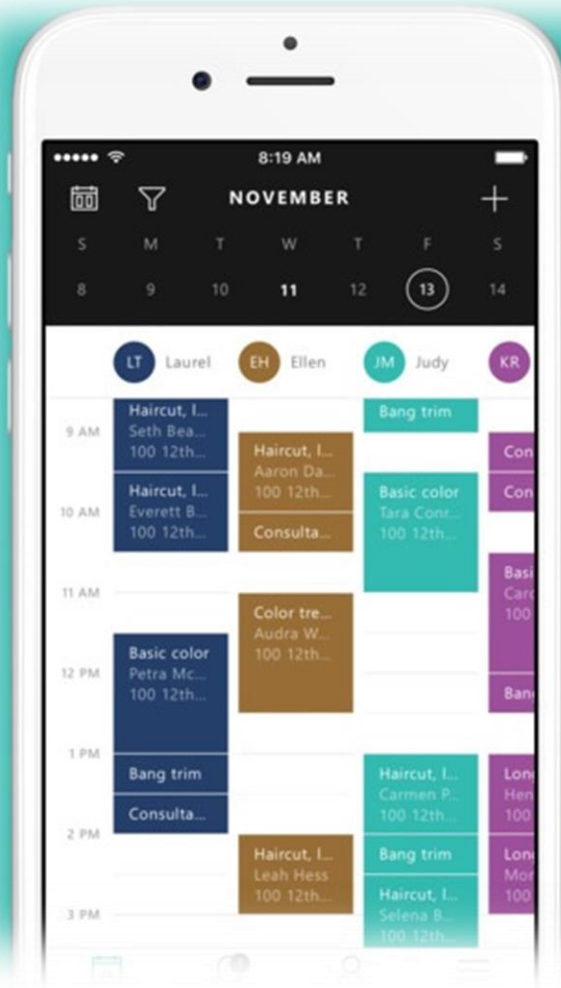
8:19 AM

NOVEMBER

S M T W T F S
8 9 10 11 12 13 14

LT Laurel
EH Ellen
JM Judy
KR

9 AM
10 AM
11 AM
12 PM
1 PM
2 PM
3 PM

Haircut, l...
Seth Bea...
100 12th...

Haircut, l...
Everett B...
100 12th...

Basic color
Petra Mc...
100 12th...

Bang trim

Consulta...

Haircut, l...
Aaron Da...
100 12th...

Consulta...

Color tre...
Audra W...
100 12th...

Haircut, l...
Leah Hess
100 12th...

Bang trim

Basic color
Tara Conr...
100 12th...

Haircut, l...
Carmen P...
100 12th...

Bang trim

Haircut, l...
Selena B...
100 12th...

Con
Con
Basi
Carc
100
Banc
Lonc
Hen
100
Lonc
Mor
100